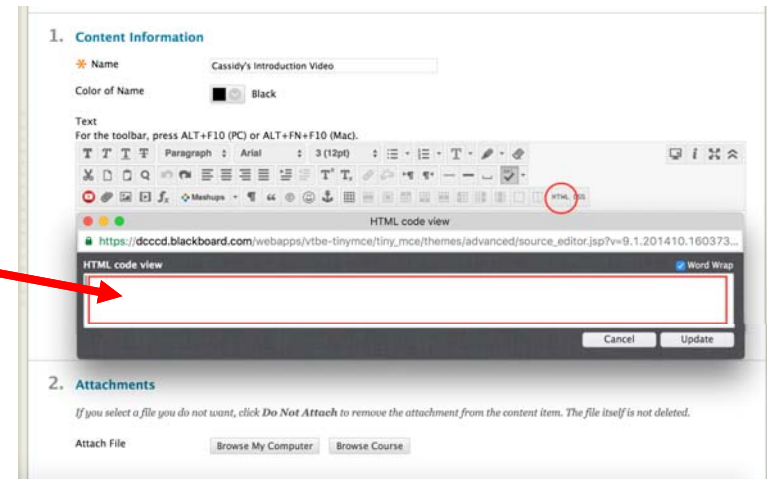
1. Content Information

Name Cassidy's Introduction Video

Color of Name Black

Text
For the toolbar, press ALT+F10 (PC) or ALT+FN+F10 (Mac).

Paragraph Arial 3 (12pt)

Mashups

HTML CSS

HTML code view

https://dcccd.blackboard.com/webapps/vtbe-tinymce/tiny_mce/themes/advanced/source_editor.jsp?v=9.1.201410.160373...

HTML code view Word Wrap

Cancel Update

2. Attachments

If you select a file you do not want, click Do Not Attach to remove the attachment from the content item. The file itself is not deleted.

Attach File Browse My Computer Browse Course